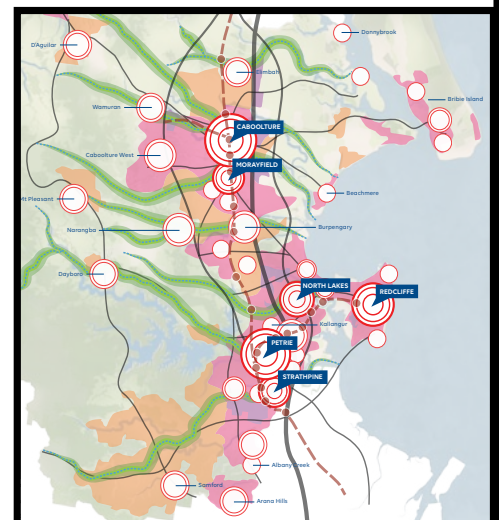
D'Aguilar
Donnybrook
Elimbah
Wamuran
Bribie Island
CABOOLTURE
Caboolture West
MORAYFIELD
Beachmere
Mt Pleasant
Narangba
Burpengary
Dayboro
NORTH LAKES
REDCLIFFE
Kallangur
PETRIE
STRATHPINE
Albany Creek
Samford
Arana Hills